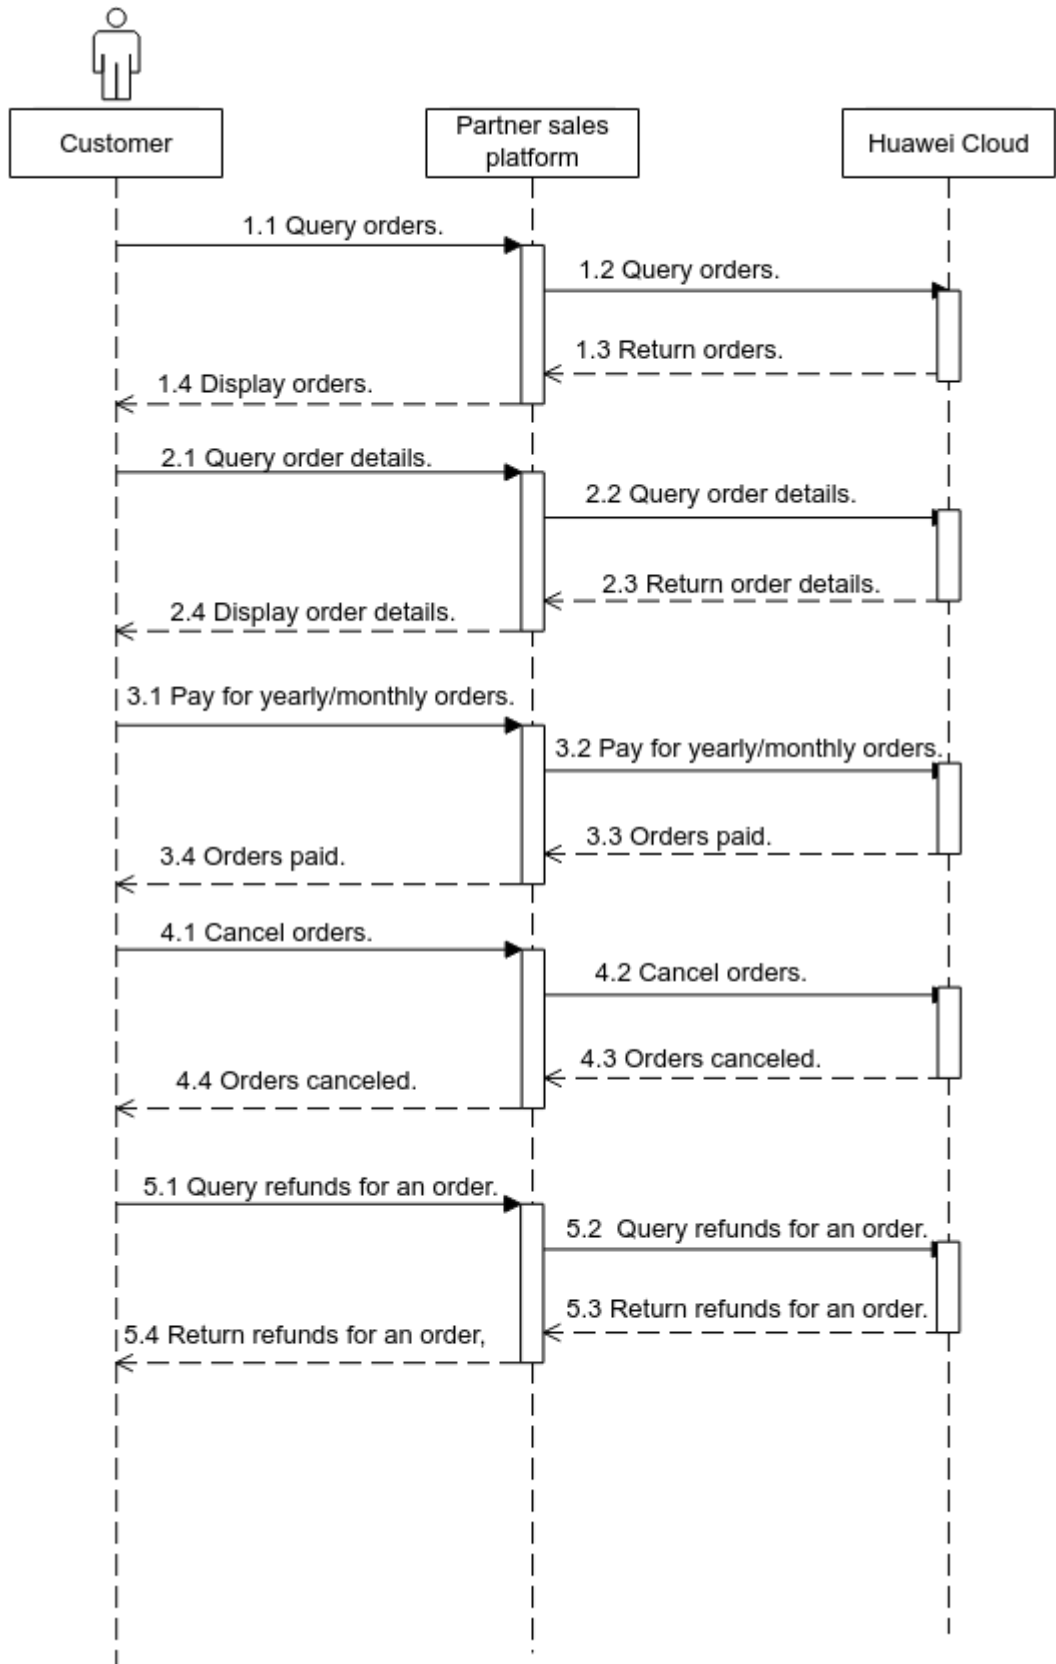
Customer

Partner sales platform

Huawei Cloud

1.1 Query orders.

1.2 Query orders.

1.3 Return orders.

1.4 Display orders.

2.1 Query order details.

2.2 Query order details.

2.3 Return order details.

2.4 Display order details.

3.1 Pay for yearly/monthly orders.

3.2 Pay for yearly/monthly orders.

3.3 Orders paid.

3.4 Orders paid.

4.1 Cancel orders.

4.2 Cancel orders.

4.3 Orders canceled.

4.4 Orders canceled.

5.1 Query refunds for an order.

5.2 Query refunds for an order.

5.3 Return refunds for an order.

5.4 Return refunds for an order,